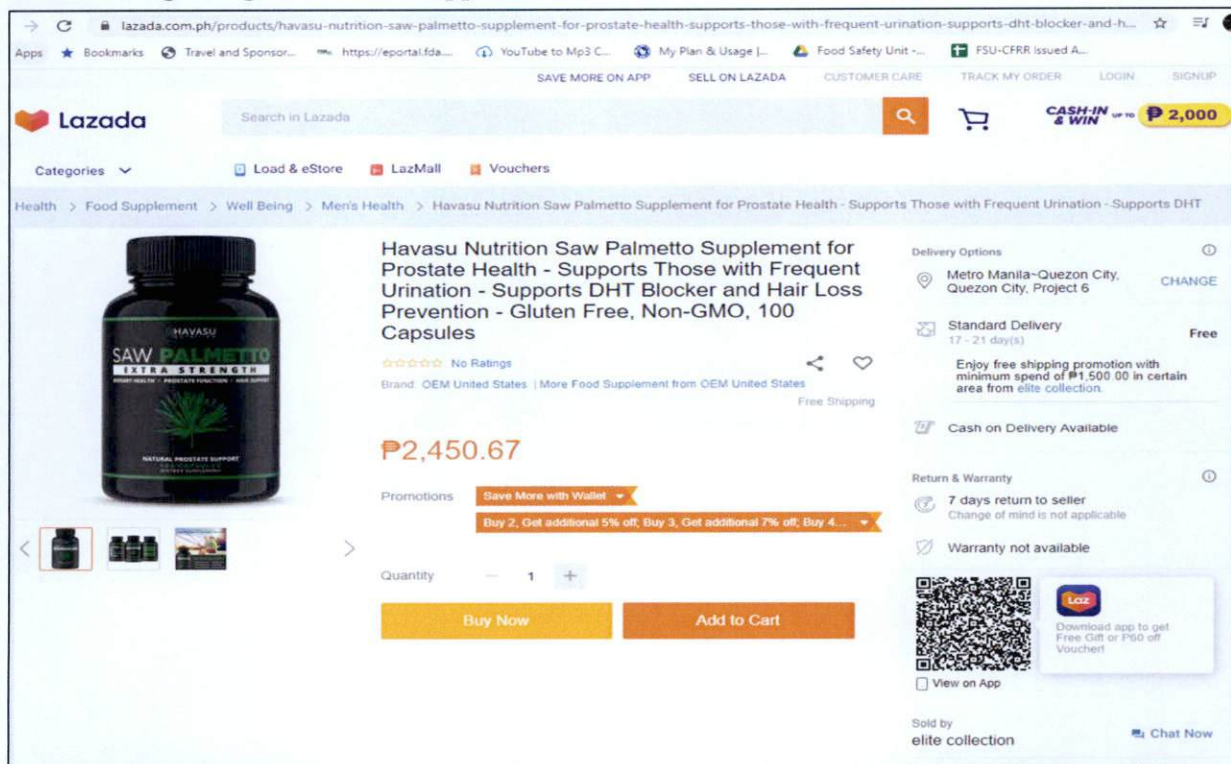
lazada.com.ph/products/havasu-nutrition-saw-palmetto-supplement-for-prostate-health-supports-those-with-frequent-urination-supports-dht-blocker-and-h...

Apps Bookmarks Travel and Sponsor... https://eportal.fda... YouTube to Mp3 C... My Plan & Usage |... Food Safety Unit -... FSU-CFRR Issued A...

SAVE MORE ON APP SELL ON LAZADA CUSTOMER CARE TRACK MY ORDER LOGIN SIGNUP

Lazada Search in Lazada

CASH-IN & WIN UP TO ₱2,000

Categories Load & eStore LazMall Vouchers

Health > Food Supplement > Well Being > Men's Health > Havasu Nutrition Saw Palmetto Supplement for Prostate Health - Supports Those with Frequent Urination - Supports DHT

HAVASU SAW PALMETTO EXTRA STRENGTH URINARY HEALTH • PROSTATE FUNCTION • HAIR SUPPORT NATURAL PROSTATE SUPPORT

Havasu Nutrition Saw Palmetto Supplement for Prostate Health - Supports Those with Frequent Urination - Supports DHT Blocker and Hair Loss Prevention - Gluten Free, Non-GMO, 100 Capsules

No Ratings

Brand: OEM United States | More Food Supplement from OEM United States

Free Shipping

₱2,450.67

Promotions Save More with Wallet

Buy 2, Get additional 5% off; Buy 3, Get additional 7% off; Buy 4...

Quantity 1

Buy Now Add to Cart

Delivery Options

Metro Manila~Quezon City, Quezon City, Project 6 CHANGE

Standard Delivery 17 - 21 day(s) Free

Enjoy free shipping promotion with minimum spend of ₱1,500.00 in certain area from elite collection.

Cash on Delivery Available

Return & Warranty

7 days return to seller
Change of mind is not applicable

Warranty not available

Laz Download app to get Free Gift or P60 off Voucher!

View on App

Sold by
elite collection

Chat Now